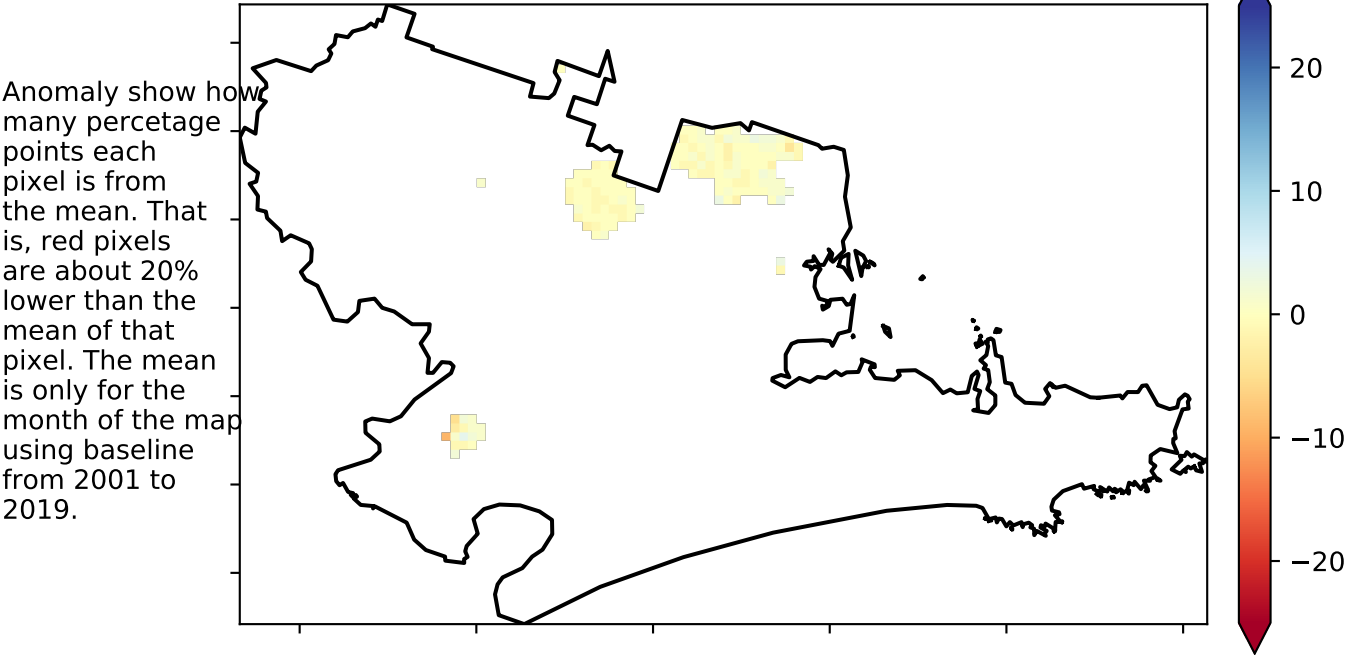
Anomaly show how many percetage points each pixel is from the mean. That is, red pixels are about 20% lower than the mean of that pixel. The mean is only for the month of the map using baseline from 2001 to 2019.

20
10
0
−10
−20